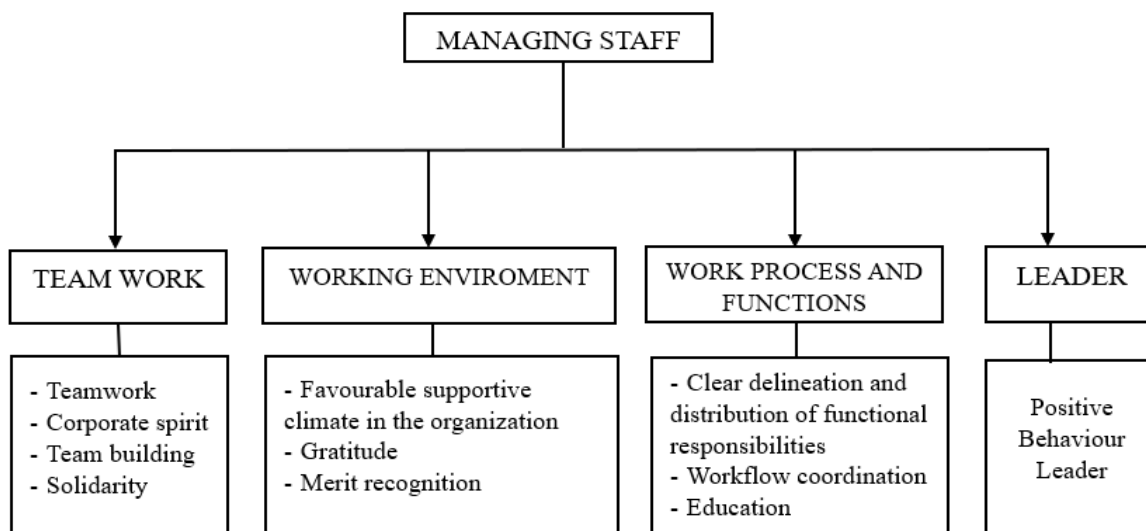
MANAGING STAFF

TEAM WORK

- Teamwork
- Corporate spirit
- Team building
- Solidarity

WORKING ENVIROMENT

- Favourable supportive climate in the organization
- Gratitude
- Merit recognition

WORK PROCESS AND FUNCTIONS

- Clear delineation and distribution of functional responsibilities
- Workflow coordination
- Education

LEADER

Positive Behaviour Leader